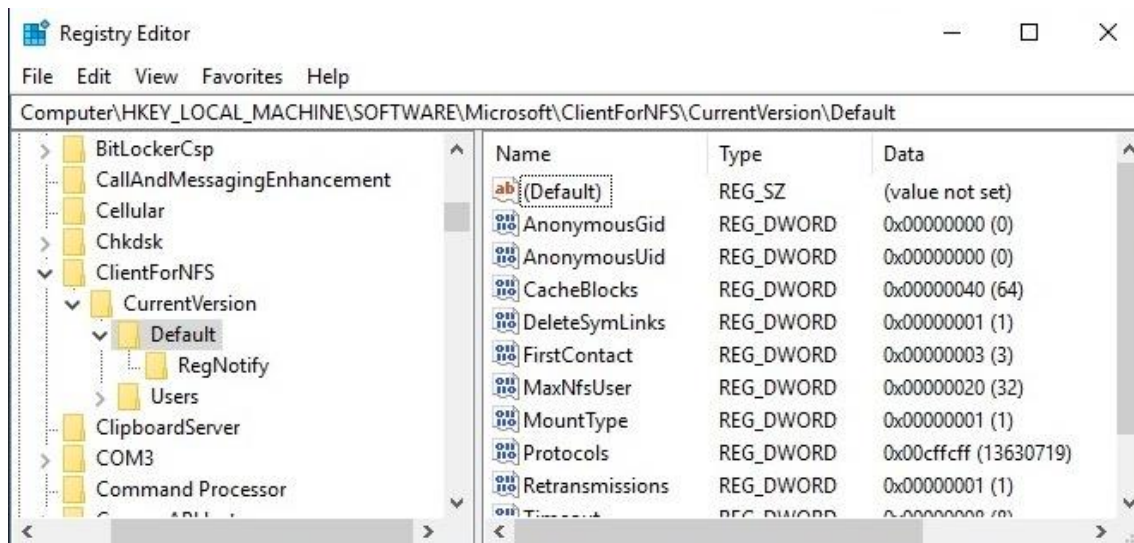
Registry Editor

File Edit View Favorites Help

Computer\HKEY_LOCAL_MACHINE\SOFTWARE\Microsoft\ClientForNFS\CurrentVersion\Default

BitLockerCsp
CallAndMessagingEnhancement
Cellular
Chkdsk
ClientForNFS
CurrentVersion
Default
RegNotify
Users
ClipboardServer
COM3
Command Processor
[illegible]

| Name | Type | Data |
|---|---|---|
| (Default) | REG_SZ | (value not set) |
| AnonymousGid | REG_DWORD | 0x00000000 (0) |
| AnonymousUid | REG_DWORD | 0x00000000 (0) |
| CacheBlocks | REG_DWORD | 0x00000040 (64) |
| DeleteSymLinks | REG_DWORD | 0x00000001 (1) |
| FirstContact | REG_DWORD | 0x00000003 (3) |
| MaxNfsUser | REG_DWORD | 0x00000020 (32) |
| MountType | REG_DWORD | 0x00000001 (1) |
| Protocols | REG_DWORD | 0x00cffcff (13630719) |
| Retransmissions | REG_DWORD | 0x00000001 (1) |
| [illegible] | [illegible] | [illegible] |